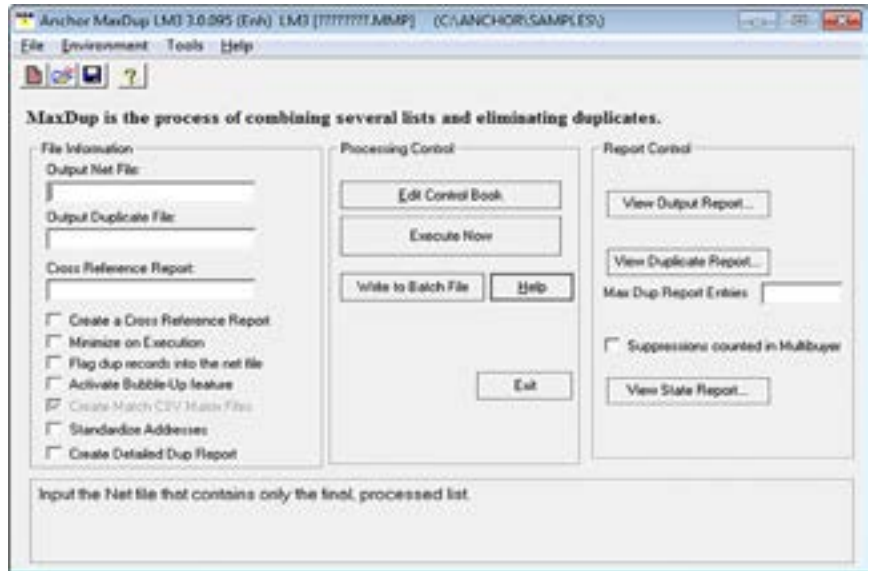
Anchor MaxDup LM3 3.0.095 (Enh) LM3 [????????.MMP] (C:\ANCHOR\SAMPLES\)

File Environment Tools Help

?

MaxDup is the process of combining several lists and eliminating duplicates.

File Information

Output Net File:

Output Duplicate File:

Cross Reference Report:

Create a Cross Reference Report

Minimize on Execution

Flag dup records into the net file

Activate Bubble-Up feature

Create Match CSV Matrix Files

Standardize Addresses

Create Detailed Dup Report

Processing Control

Edit Control Book

Execute Now

Write to Batch File

Help

Exit

Report Control

View Output Report...

View Duplicate Report...

Max Dup Report Entries

Suppressions counted in Multibuyer

View State Report...

Input the Net file that contains only the final, processed list.